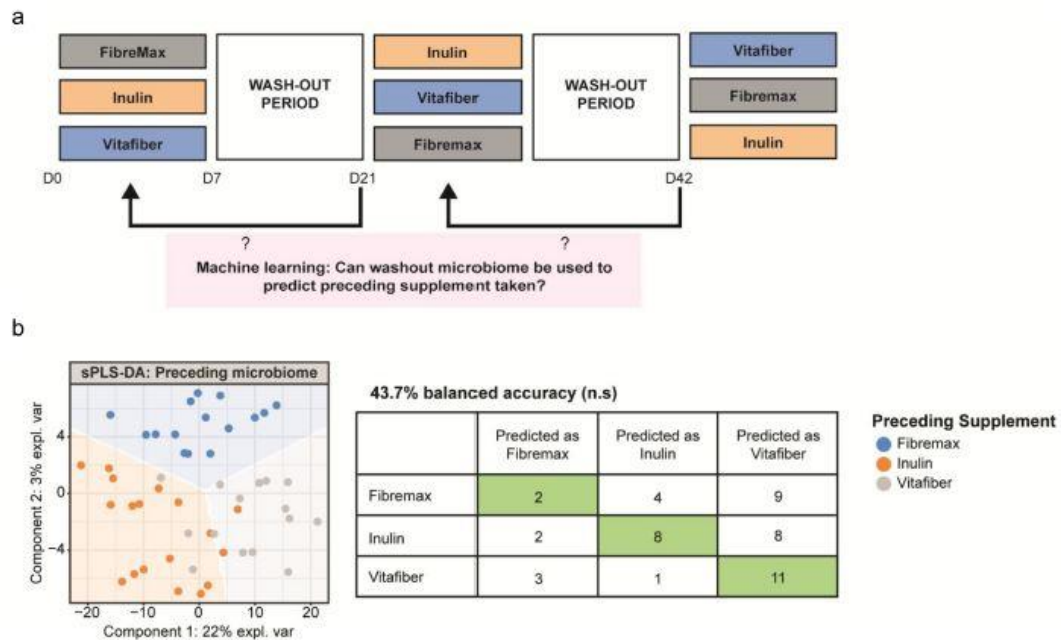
a

FibreMax

Inulin

Vitafiber

WASH-OUT PERIOD

Inulin

Vitafiber

Fibremax

WASH-OUT PERIOD

Vitafiber

Fibremax

Inulin

D0 D7 D21 D42

? ?

Machine learning: Can washout microbiome be used to predict preceding supplement taken?

b

sPLS-DA: Preceding microbiome

Component 2: 3% expl. var

Component 1: 22% expl. var

4
0
-4

-20 -10 0 10 20

43.7% balanced accuracy (n.s)

| | Predicted as Fibremax | Predicted as Inulin | Predicted as Vitafiber |
|---|---|---|---|
| Fibremax | 2 | 4 | 9 |
| Inulin | 2 | 8 | 8 |
| Vitafiber | 3 | 1 | 11 |

Preceding Supplement
Fibremax
Inulin
Vitafiber